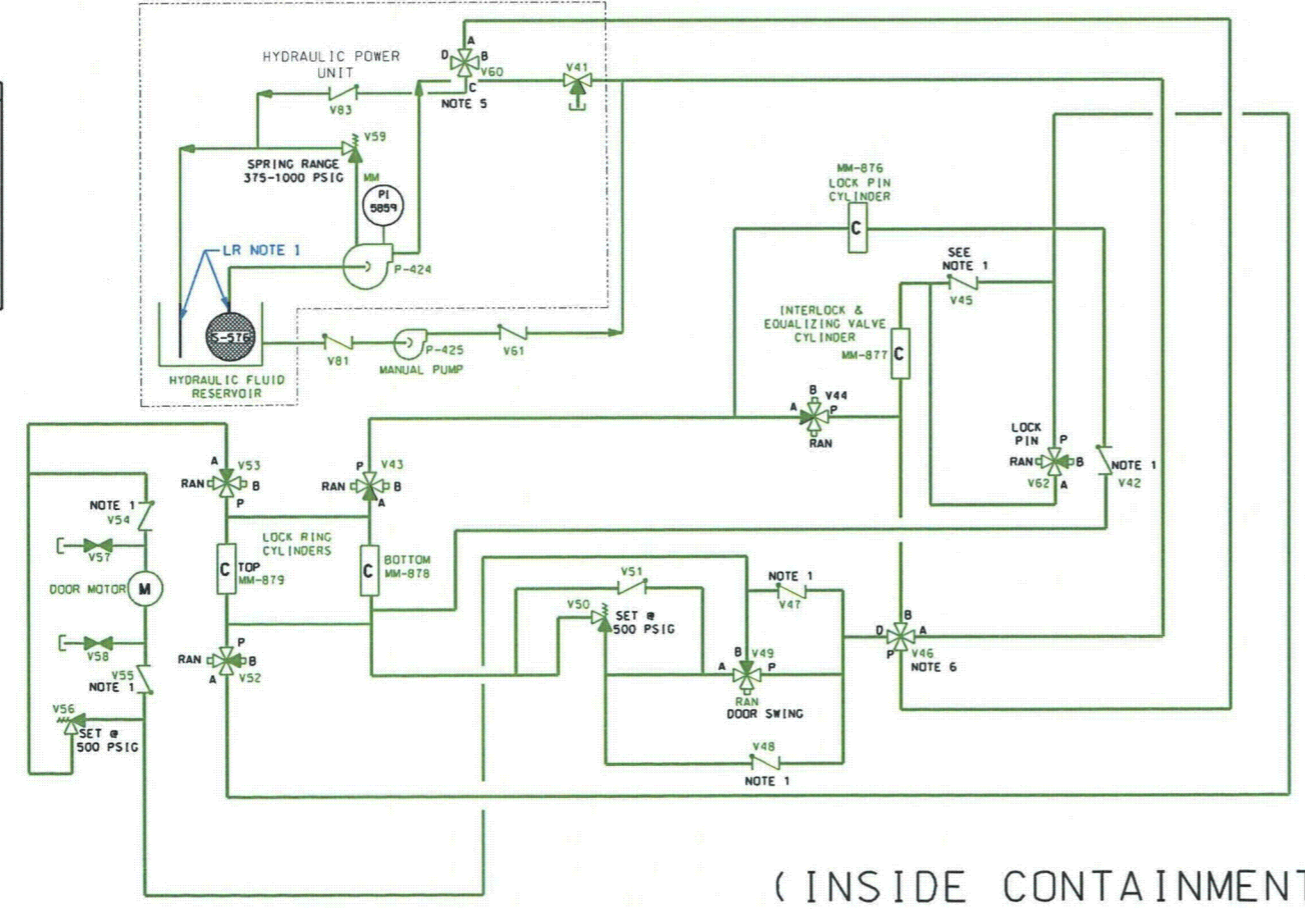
HYDRAULIC POWER UNIT

V83

D A B V60 C NOTE 5

V41

V59 SPRING RANGE 375-1000 PSIG

MM PI 5859

LR NOTE 1

P-424

S-5TG

HYDRAULIC FLUID RESERVOIR

V81

P-425 MANUAL PUMP

V61

MM-876 LOCK PIN CYLINDER

C

SEE NOTE 1 V45

INTERLOCK & EQUALIZING VALVE CYLINDER MM-877

C

B V44 A P RAN

LOCK PIN P RAN B V62 A

NOTE 1 V42

A V53 RAN B P

P V43 RAN B A

NOTE 1 V54

V57

DOOR MOTOR M

V58

V55 NOTE 1

V56 SET @ 500 PSIG

LOCK RING CYLINDERS

C TOP MM-879

C BOTTOM MM-878

P RAN B A V52

V51

V50 SET @ 500 PSIG

NOTE 1 V47

B V49 A P RAN DOOR SWING

D B A P V46 NOTE 6

V48 NOTE 1

(INSIDE CONTAINMENT